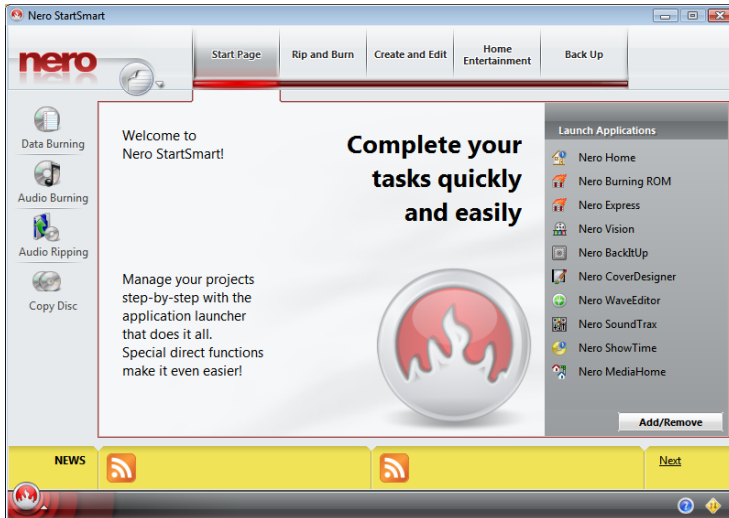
Nero StartSmart

nero

Start Page | Rip and Burn | Create and Edit | Home Entertainment | Back Up

Data Burning
Audio Burning
Audio Ripping
Copy Disc

Welcome to
Nero StartSmart!

Complete your tasks quickly and easily

Manage your projects step-by-step with the application launcher that does it all.
Special direct functions make it even easier!

Launch Applications
Nero Home
Nero Burning ROM
Nero Express
Nero Vision
Nero BackItUp
Nero CoverDesigner
Nero WaveEditor
Nero SoundTrax
Nero ShowTime
Nero MediaHome

Add/Remove

NEWS

Next